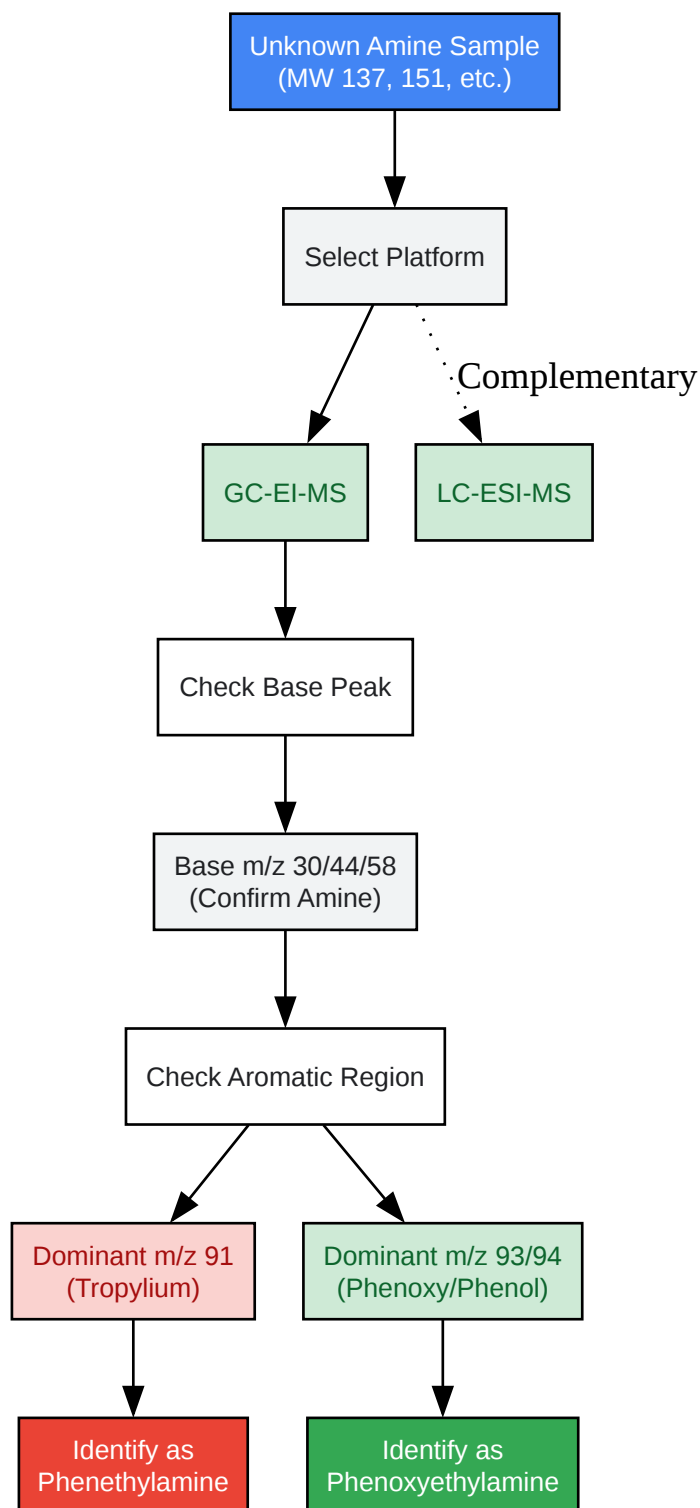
Unknown Amine Sample
(MW 137, 151, etc.)

Select Platform

Complementary

GC-EI-MS

LC-ESI-MS

Check Base Peak

Base m/z 30/44/58
(Confirm Amine)

Check Aromatic Region

Dominant m/z 91
(Tropylium)

Dominant m/z 93/94
(Phenoxy/Phenol)

Identify as
Phenethylamine

Identify as
Phenoxyethylamine